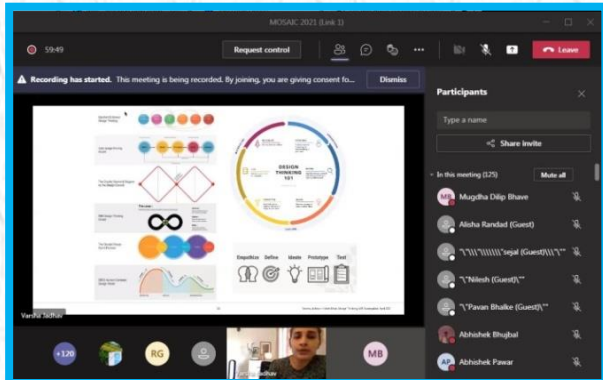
MOSAIC 2021 (Link 1)

59:49

Request control

Leave

Recording has started. This meeting is being recorded. By joining, you are giving consent fo...

Dismiss

Participants

Type a name

Share invite

In this meeting (125)

Mute all

Mugdha Dilip Bhave

Alisha Randad (Guest)

"\"\\\"\\\\\\\"sejal (Guest)\\\"\"

"\"Nilesh (Guest)\""

"\"Pavan Bhalke (Guest)\""

Abhishek Bhujbal

Abhishek Pawar

DESIGN THINKING 101

Empathize

Define

Ideate

Prototype

Test

Varsha Jadhav

+120

RG

MB